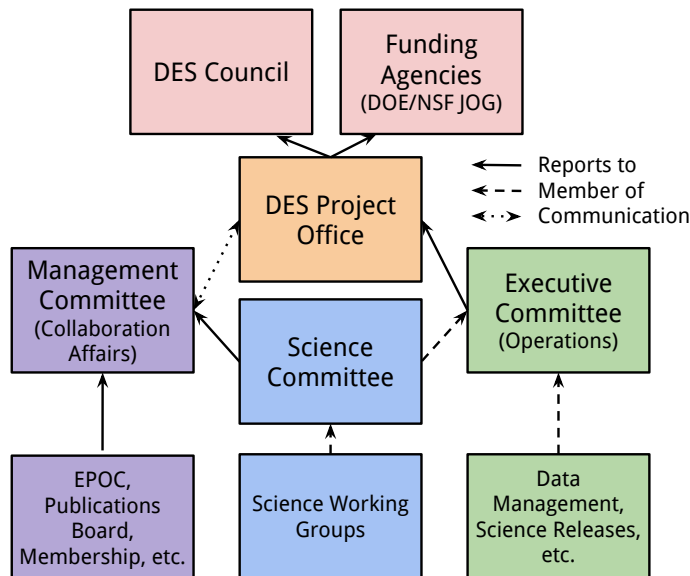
DES Council

Funding Agencies (DOE/NSF JOG)

Reports to
Member of
Communication

DES Project Office

Management Committee (Collaboration Affairs)

Science Committee

Executive Committee (Operations)

EPOC, Publications Board, Membership, etc.

Science Working Groups

Data Management, Science Releases, etc.